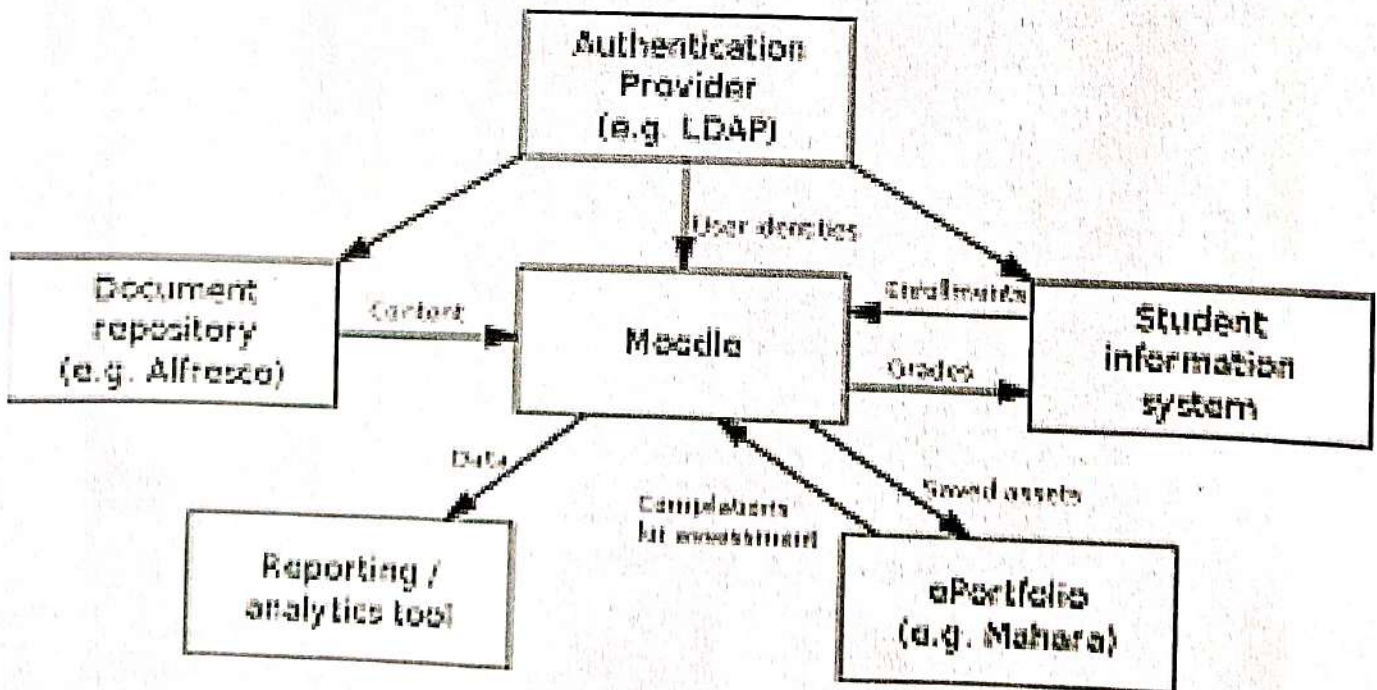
Authentication Provider (e.g. LDAP)

User identities

Document repository (e.g. Alfresco)

Content

Moodle

Enrollments

Grades

Student information system

Data

Completed work for assessment

Saved assets

Reporting / analytics tool

ePortfolio (e.g. Mahara)